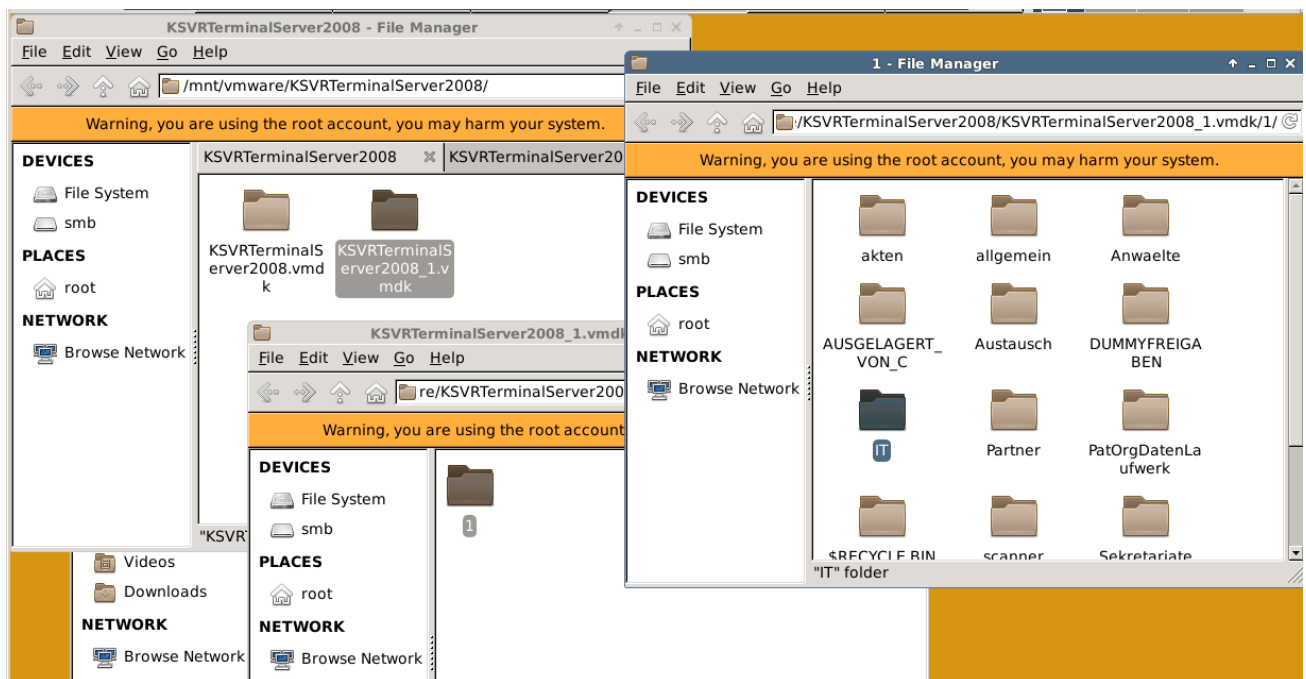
KSVRTerminalServer2008 - File Manager

File Edit View Go Help

/mnt/vmware/KSVRTerminalServer2008/

Warning, you are using the root account, you may harm your system.

DEVICES
File System
smb
PLACES
root
NETWORK
Browse Network

KSVRTerminalServer2008
KSVRTerminalServer20

KSVRTerminalServer2008.vmdk
KSVRTerminalServer2008_1.vmdk

"KSVR

Videos
Downloads
NETWORK
Browse Network

KSVRTerminalServer2008_1.vmd

File Edit View Go Help

re/KSVRTerminalServer200

Warning, you are using the root account

DEVICES
File System
smb
PLACES
root
NETWORK
Browse Network

1

1 - File Manager

File Edit View Go Help

/KSVRTerminalServer2008/KSVRTerminalServer2008_1.vmdk/1/

Warning, you are using the root account, you may harm your system.

DEVICES
File System
smb
PLACES
root
NETWORK
Browse Network

akten
allgemein
Anwaelte
AUSGELAGERT_VON_C
Austausch
DUMMYFREIGABEN
IT
Partner
PatOrgDatenLaufwerk
$RECYCLE.BIN
scanner
Sekretariate

"IT" folder